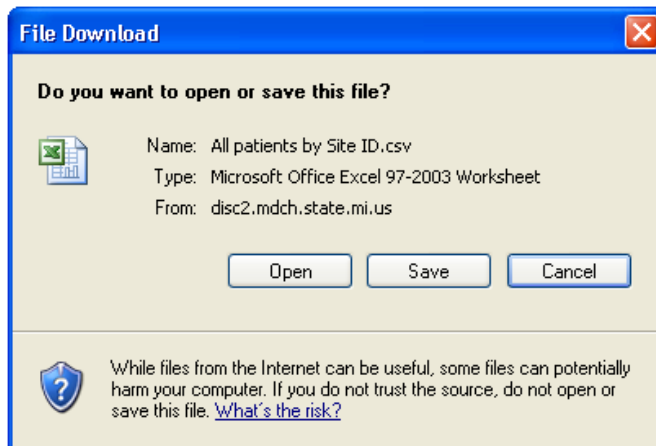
File Download

Do you want to open or save this file?

Name: All patients by Site ID.csv
Type: Microsoft Office Excel 97-2003 Worksheet
From: disc2.mdch.state.mi.us

Open Save Cancel

While files from the Internet can be useful, some files can potentially harm your computer. If you do not trust the source, do not open or save this file. What's the risk?